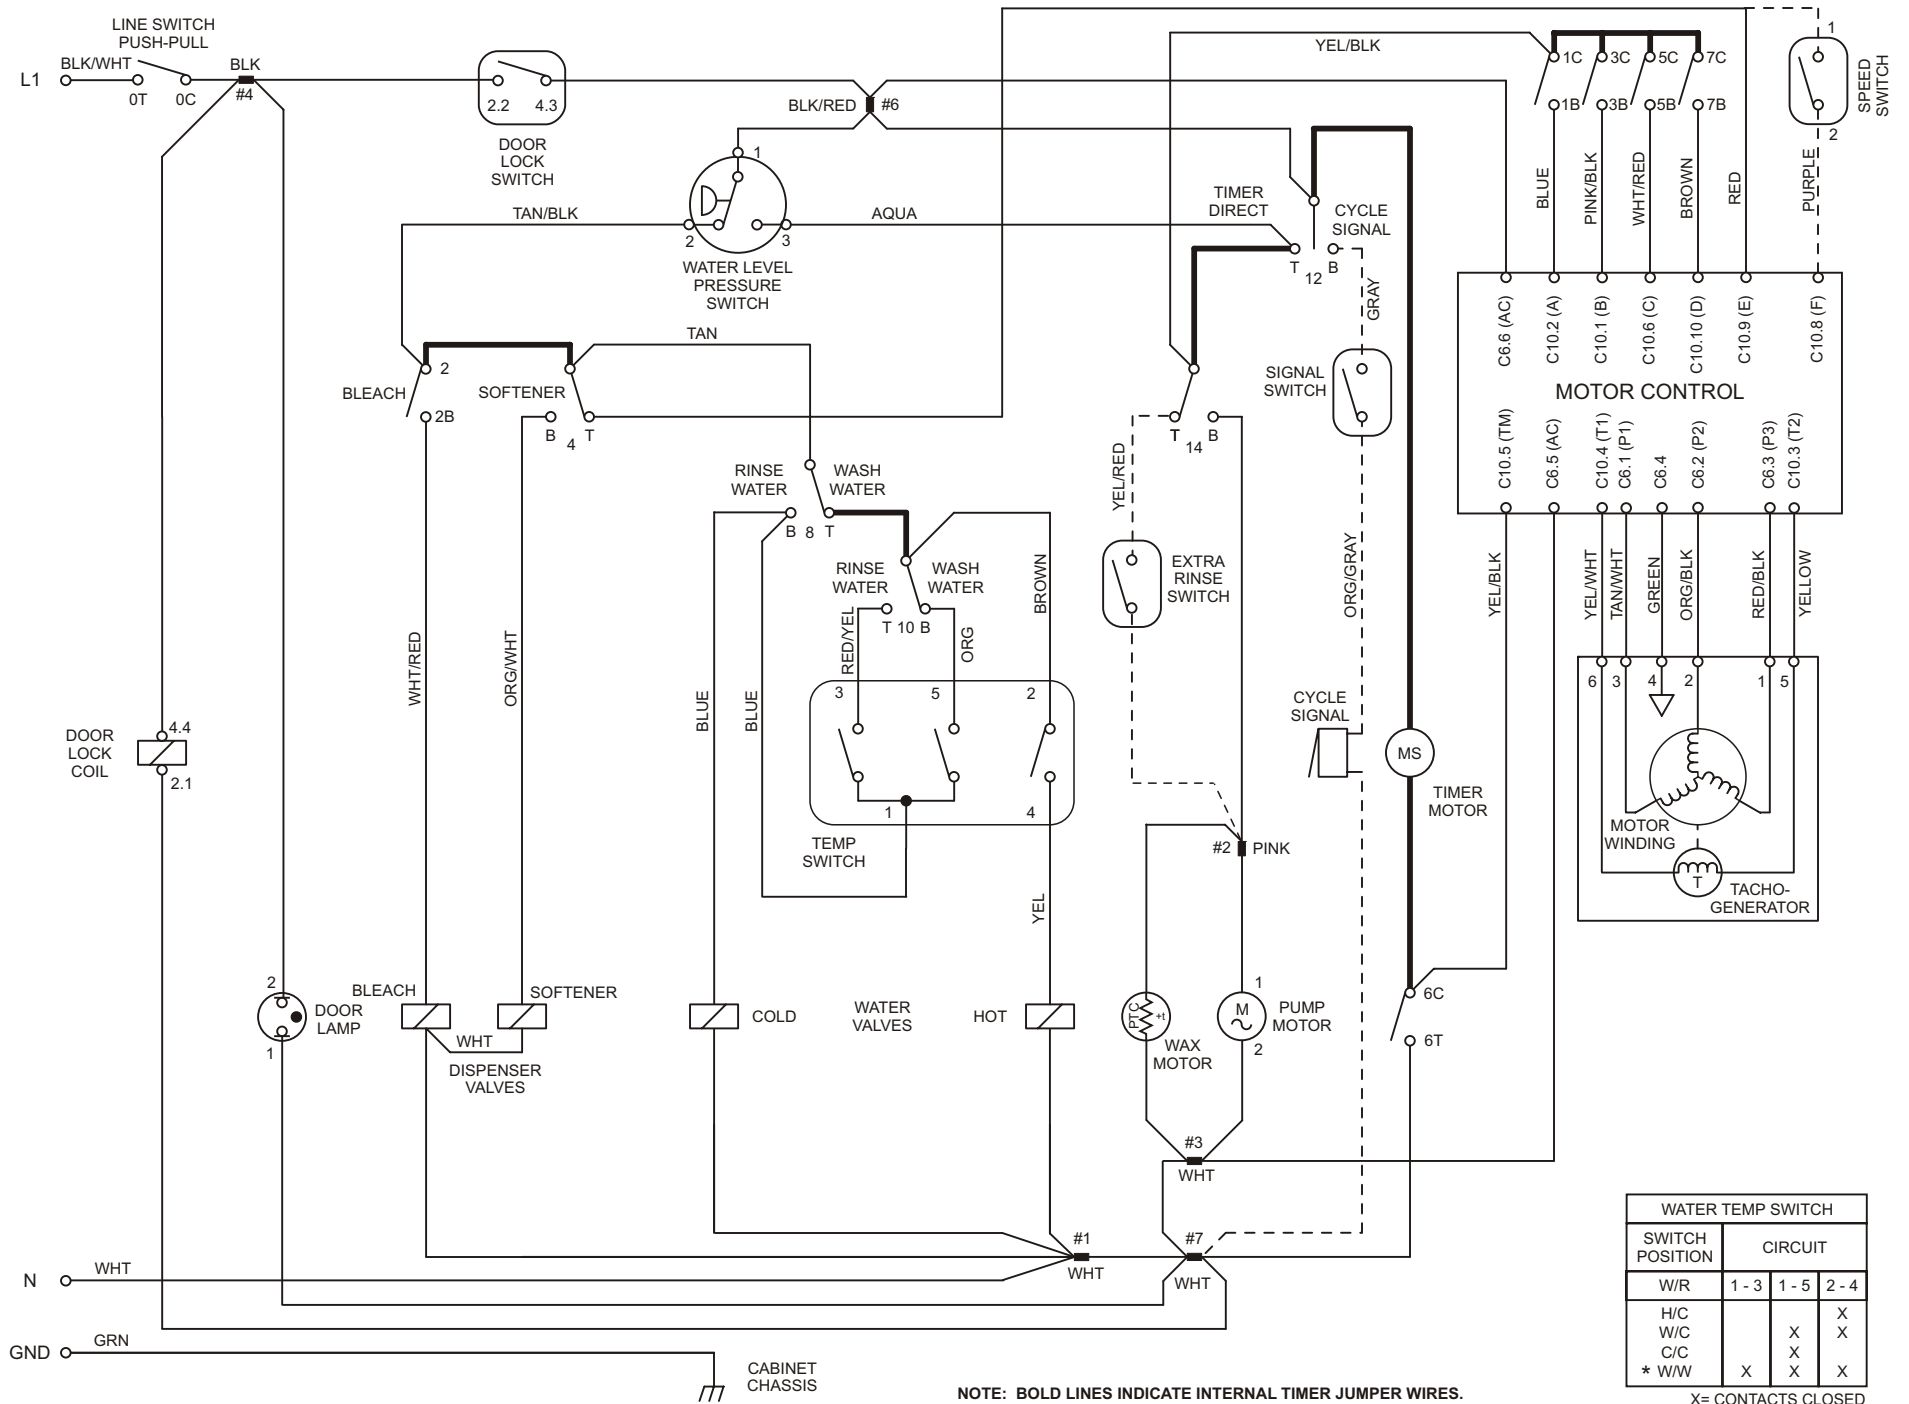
LINE SWITCH PUSH-PULL

L1

BLK/WHT

0T

0C

BLK

#4

DOOR LOCK SWITCH

2.2

4.3

BLK/RED

#6

YEL/BLK

1C

3C

5C

7C

1B

3B

5B

7B

1

2

SPEED SWITCH

1

2

3

WATER LEVEL PRESSURE SWITCH

TAN/BLK

AQUA

TIMER DIRECT

CYCLE SIGNAL

T

12

B

GRAY

BLUE

PINK/BLK

WHT/RED

BROWN

RED

PURPLE

C6.6 (AC)

C10.2 (A)

C10.1 (B)

C10.6 (C)

C10.10 (D)

C10.9 (E)

C10.8 (F)

MOTOR CONTROL

C10.5 (TM)

C6.5 (AC)

C10.4 (T1)

C6.1 (P1)

C6.4

C6.2 (P2)

C6.3 (P3)

C10.3 (T2)

TAN

BLEACH

2

SOFTENER

2B

B

4

T

SIGNAL SWITCH

T

14

B

YEL/RED

RINSE WATER

WASH WATER

B

8

T

RINSE WATER

WASH WATER

T

10

B

RED/YEL

ORG

BROWN

EXTRA RINSE SWITCH

ORG/GRAY

YEL/BLK

YEL/WHT

TAN/WHT

GREEN

ORG/BLK

RED/BLK

YELLOW

6

3

4

2

1

5

WHT/RED

ORG/WHT

BLUE

BLUE

3

5

2

1

4

TEMP SWITCH

CYCLE SIGNAL

MS

TIMER MOTOR

MOTOR WINDING

T

TACHO-GENERATOR

DOOR LOCK COIL

4.4

2.1

#2

PINK

YEL

2

DOOR LAMP

1

BLEACH

SOFTENER

WHT

DISPENSER VALVES

COLD

WATER VALVES

HOT

PTC

+t

WAX MOTOR

M

1

2

PUMP MOTOR

6C

6T

#3

WHT

#1

WHT

#7

WHT

N

WHT

GND

GRN

CABINET CHASSIS

NOTE: BOLD LINES INDICATE INTERNAL TIMER JUMPER WIRES.

| WATER TEMP SWITCH | | | |
|---|---|---|---|
| SWITCH POSITION | CIRCUIT | | |
| W/R | 1 - 3 | 1 - 5 | 2 - 4 |
| H/C | | | X |
| W/C | | X | X |
| C/C | | X | |
| * W/W | X | X | X |

X= CONTACTS CLOSED